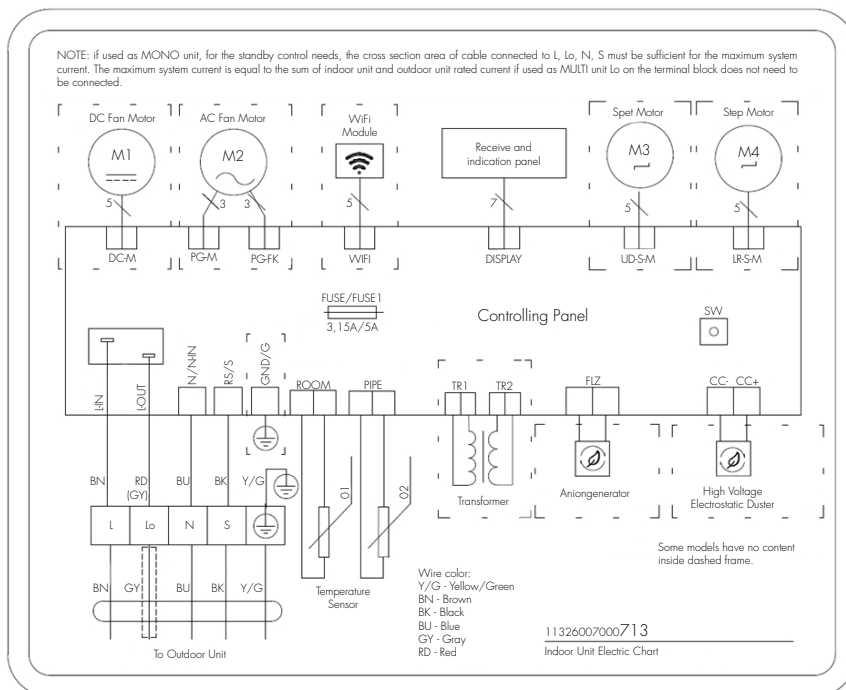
NOTE: if used as MONO unit, for the standby control needs, the cross section area of cable connected to L, Lo, N, S must be sufficient for the maximum system current. The maximum system current is equal to the sum of indoor unit and outdoor unit rated current if used as MULTI unit Lo on the terminal block does not need to be connected.

DC Fan Motor
M1
5
DC-M

AC Fan Motor
M2
3
3
PG-M
PG-FK

WiFi Module
5
WIFI

Receive and indication panel
7
DISPLAY

Spet Motor
M3
5
UD-S-M

Step Motor
M4
5
LR-S-M

FUSE/FUSE1
3,15A/5A

Controlling Panel

SW

L-IN
L-OUT
N/N-IN
RS/S
GND/G
ROOM
PIPE
TR1
TR2
FLZ
CC-
CC+

BN
RD (GY)
BU
BK
Y/G

L
Lo
N
S

BN
GY
BU
BK
Y/G

To Outdoor Unit

01
02

Temperature Sensor

Transformer

Aniongenerator

High Voltage Electrostatic Duster

Some models have no content inside dashed frame.

Wire color:
Y/G - Yellow/Green
BN - Brown
BK - Black
BU - Blue
GY - Gray
RD - Red

11326007000713
Indoor Unit Electric Chart